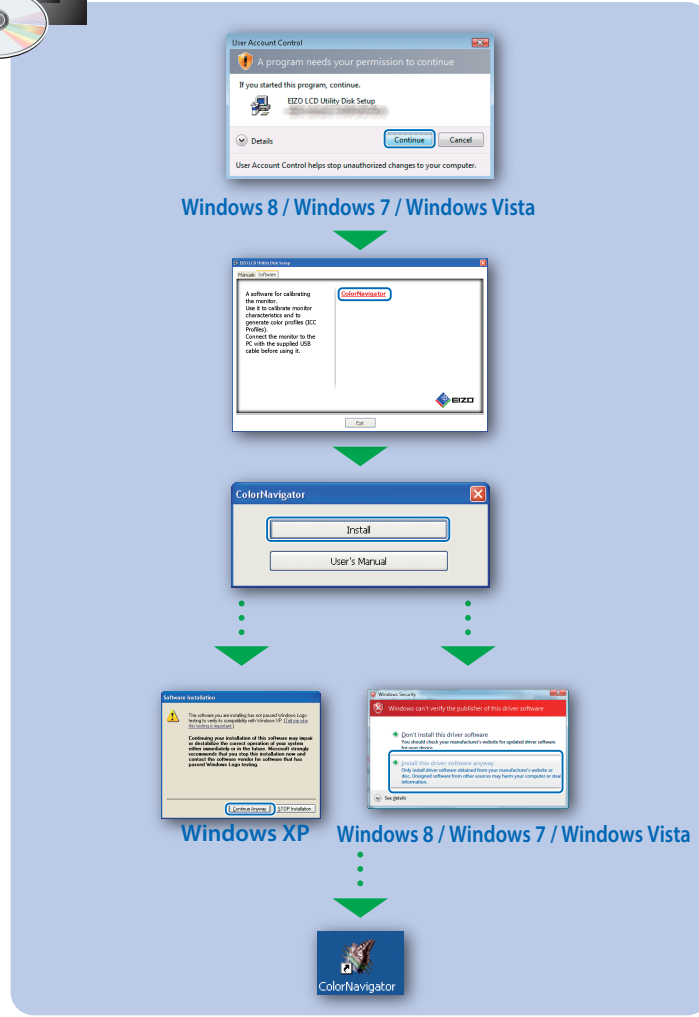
User Account Control

A program needs your permission to continue

If you started this program, continue.

EIZO LCD Utility Disk Setup

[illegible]

Details

Continue

Cancel

User Account Control helps stop unauthorized changes to your computer.

Windows 8 / Windows 7 / Windows Vista

EIZO LCD Utility Disk Setup

Manuals

Software

A software for calibrating the monitor. Use it to calibrate monitor characteristics and to generate color profiles (ICC Profiles). Connect the monitor to the PC with the supplied USB cable before using it.

ColorNavigator

EIZO

Exit

ColorNavigator

Install

User's Manual

Software Installation

The software you are installing has not passed Windows Logo testing to verify its compatibility with Windows XP. (Tell me why this testing is important.)

Continuing your installation of this software may impair or destabilize the correct operation of your system either immediately or in the future. Microsoft strongly recommends that you stop this installation now and contact the software vendor for software that has passed Windows Logo testing.

Continue Anyway

STOP Installation

Windows XP

Windows Security

Windows can't verify the publisher of this driver software

Don't install this driver software
You should check your manufacturer's website for updated driver software for your device.

Install this driver software anyway
Only install driver software obtained from your manufacturer's website or disc. Unsigned software from other sources may harm your computer or steal information.

See details

Windows 8 / Windows 7 / Windows Vista

ColorNavigator